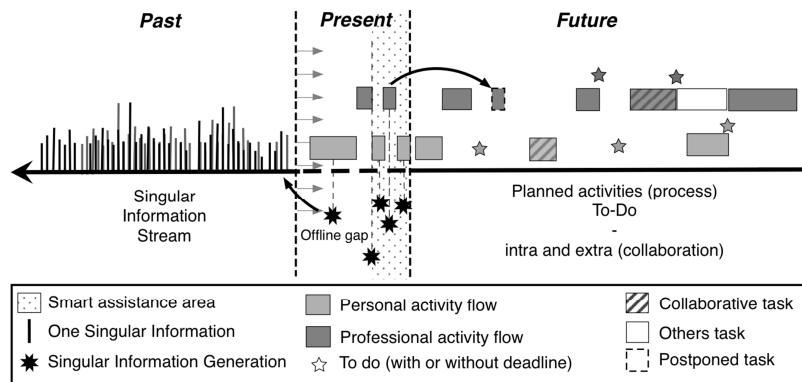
Past

Present

Future

Singular Information Stream

Offline gap

Planned activities (process)
To-Do
-
intra and extra (collaboration)

Smart assistance area
One Singular Information
Singular Information Generation

Personal activity flow
Professional activity flow
To do (with or without deadline)

Collaborative task
Others task
Postponed task